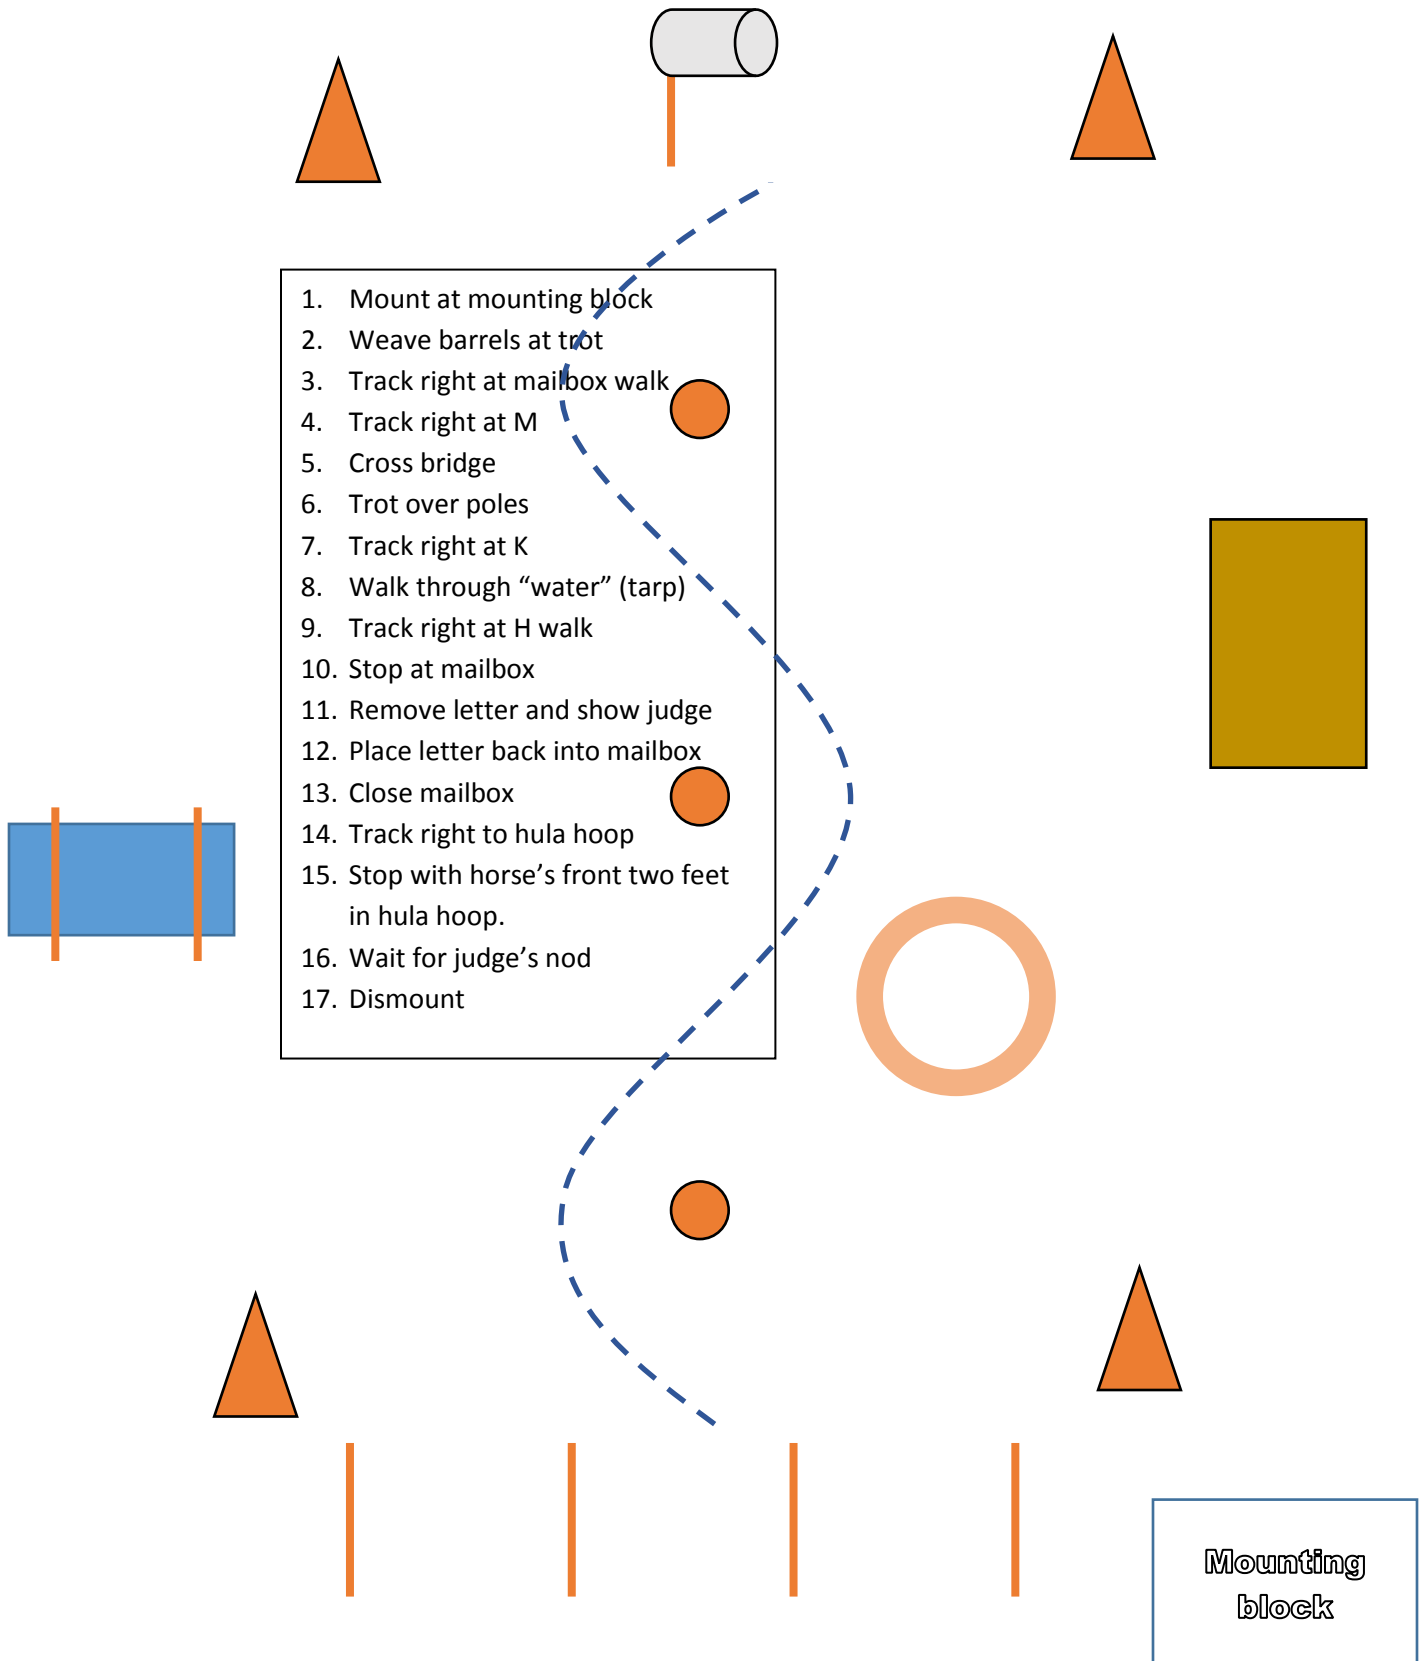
1. Mount at mounting block
2. Weave barrels at trot
3. Track right at mailbox walk
4. Track right at M
5. Cross bridge
6. Trot over poles
7. Track right at K
8. Walk through “water” (tarp)
9. Track right at H walk
10. Stop at mailbox
11. Remove letter and show judge
12. Place letter back into mailbox
13. Close mailbox
14. Track right to hula hoop
15. Stop with horse’s front two feet in hula hoop.
16. Wait for judge’s nod
17. Dismount

Mounting block